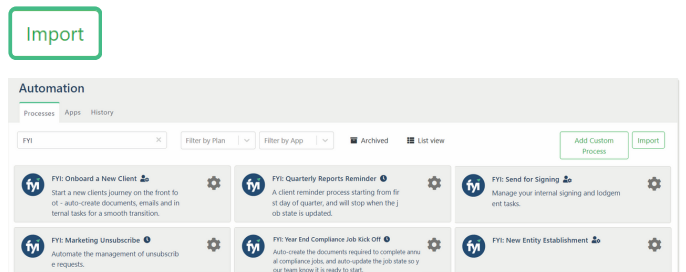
Import

Automation

Processes Apps History

FYI

Filter by Plan

Filter by App

Archived

List view

Add Custom Process

Import

fyi

FYI: Onboard a New Client

Start a new clients journey on the front fo ot - auto-create documents, emails and in ternal tasks for a smooth transition.

fyi

FYI: Quarterly Reports Reminder

A client reminder process starting from fir st day of quarter, and will stop when the j ob state is updated.

fyi

FYI: Send for Signing

Manage your internal signing and lodgem ent tasks.

fyi

FYI: Marketing Unsubscribe

Automate the management of unsubscrib e requests.

fyi

FYI: Year End Compliance Job Kick Off

Auto-create the documents required to complete annu al compliance jobs, and auto-update the job state so y our team know it is ready to start.

fyi

FYI: New Entity Establishment